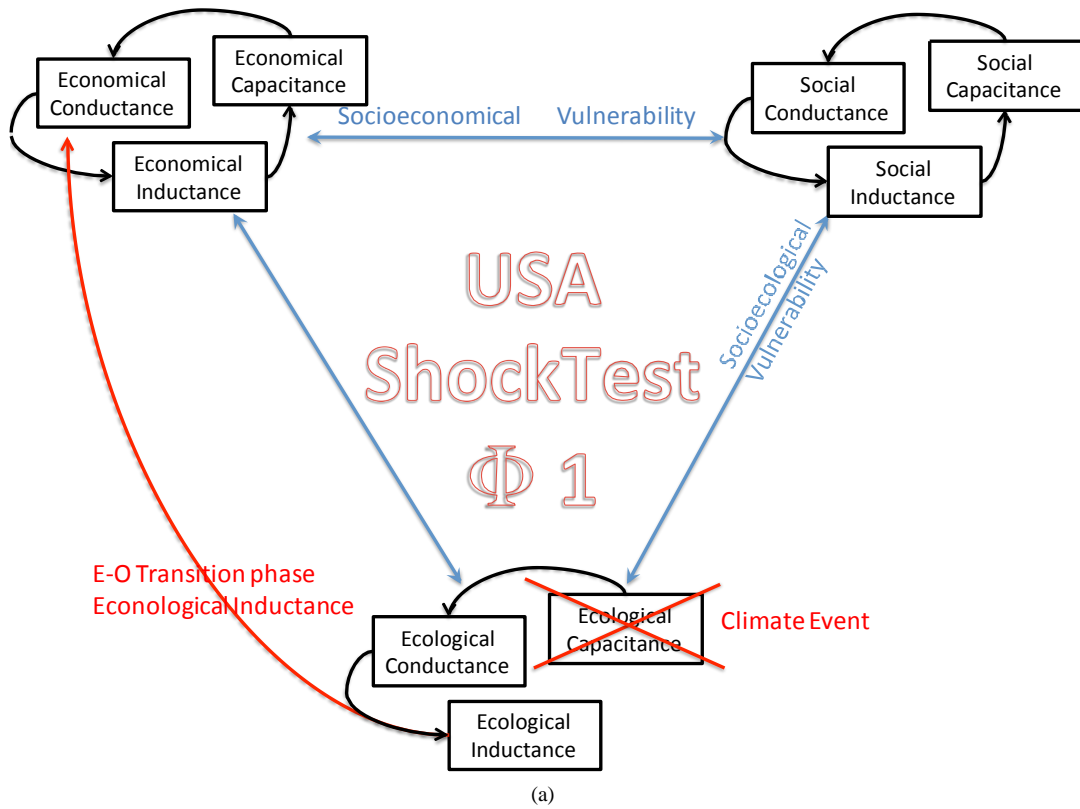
Economical Conductance

Economical Capacitance

Economical Inductance

Socioeconomical Vulnerability

Social Conductance

Social Capacitance

Social Inductance

USA
ShockTest
$\Phi$ 1

Socioecological Vulnerability

E-O Transition phase
Econological Inductance

Ecological Conductance

Ecological Capacitance

Climate Event

Ecological Inductance

(a)